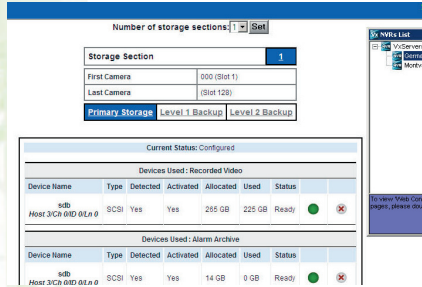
Number of storage sections: 1 Set

| Storage Section | 1 |
|---|---|
| First Camera | 000 (Slot 1) |
| Last Camera | (Slot 128) |

Primary Storage Level 1 Backup Level 2 Backup

Current Status: Configured

Devices Used : Recorded Video

| Device Name | Type | Detected | Activated | Allocated | Used | Status | | |
|---|---|---|---|---|---|---|---|---|
| sdb Host 3/Ch 0/ID 0/Ln 0 | SCSI | Yes | Yes | 265 GB | 225 GB | Ready | | |

Devices Used : Alarm Archive

| Device Name | Type | Detected | Activated | Allocated | Used | Status | | |
|---|---|---|---|---|---|---|---|---|
| sdb Host 3/Ch 0/ID 0/Ln 0 | SCSI | Yes | Yes | 14 GB | 0 GB | Ready | | |

NVRs List
VxServers
Germ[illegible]
Montv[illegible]

To view "Web Con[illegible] pages, please dou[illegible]